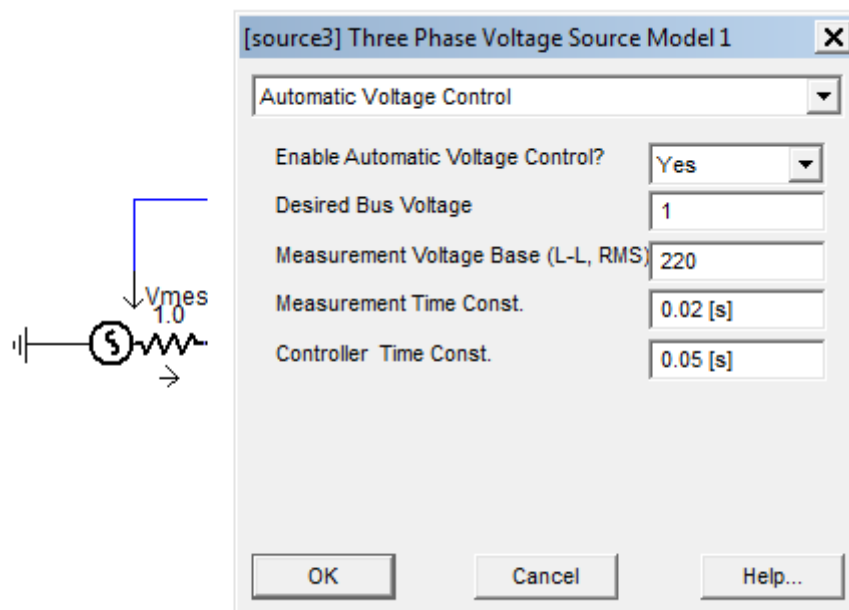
Vmes
1.0

[source3] Three Phase Voltage Source Model 1

Automatic Voltage Control

| | |
|---|---|
| Enable Automatic Voltage Control? | Yes |
| Desired Bus Voltage | 1 |
| Measurement Voltage Base (L-L, RMS) | 220 |
| Measurement Time Const. | 0.02 [s] |
| Controller Time Const. | 0.05 [s] |

OK Cancel Help...